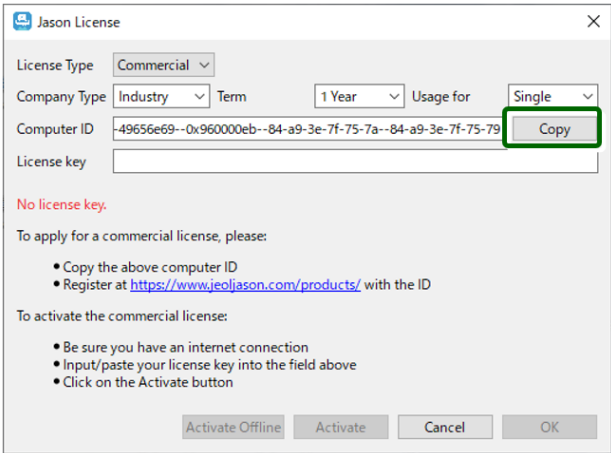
Jason License

License Type Commercial

Company Type Industry Term 1 Year Usage for Single

Computer ID -49656e69--0x960000eb--84-a9-3e-7f-75-7a--84-a9-3e-7f-75-79 Copy

License key

No license key.

To apply for a commercial license, please:

• Copy the above computer ID
• Register at https://www.jeoljason.com/products/ with the ID

To activate the commercial license:

• Be sure you have an internet connection
• Input/paste your license key into the field above
• Click on the Activate button

Activate Offline Activate Cancel OK